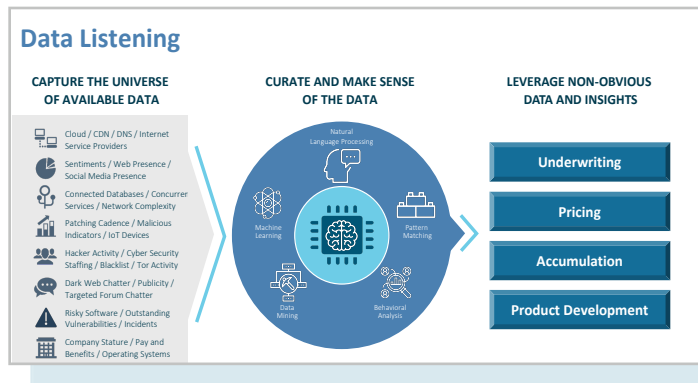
Data Listening

CAPTURE THE UNIVERSE OF AVAILABLE DATA

Cloud / CDN / DNS / Internet Service Providers

Sentiments / Web Presence / Social Media Presence

Connected Databases / Concurrer Services / Network Complexity

Patching Cadence / Malicious Indicators / IoT Devices

Hacker Activity / Cyber Security Staffing / Blacklist / Tor Activity

Dark Web Chatter / Publicity / Targeted Forum Chatter

Risky Software / Outstanding Vulnerabilities / Incidents

Company Stature / Pay and Benefits / Operating Systems

CURATE AND MAKE SENSE OF THE DATA

Natural Language Processing

Machine Learning

Pattern Matching

Data Mining

Behavioral Analysis

LEVERAGE NON-OBVIOUS DATA AND INSIGHTS

Underwriting

Pricing

Accumulation

Product Development